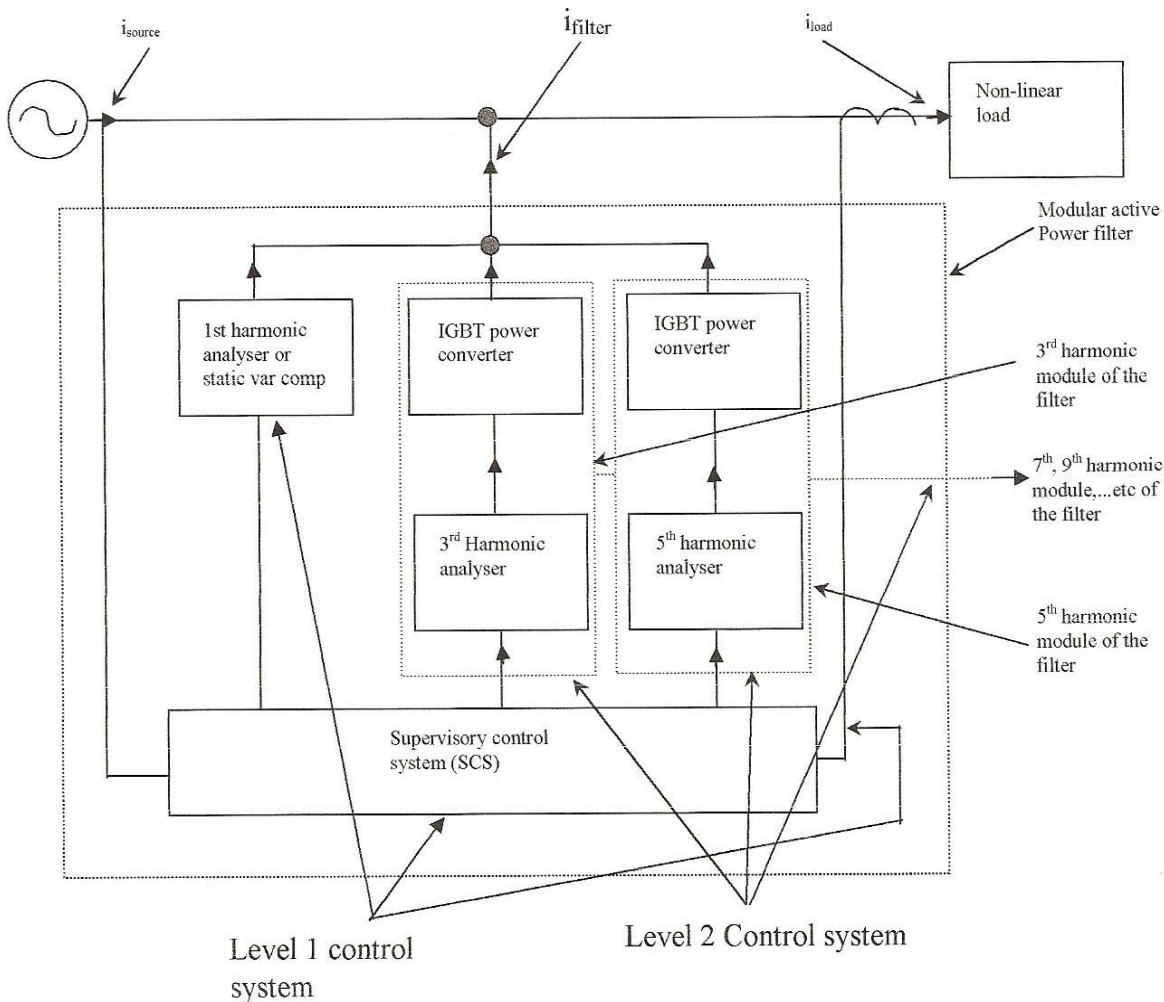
$i_{source}$

$i_{filter}$

$i_{load}$

Non-linear load

Modular active Power filter

1st harmonic analyser or static var comp

IGBT power converter

IGBT power converter

3$^{rd}$ harmonic module of the filter

7$^{th}$, 9$^{th}$ harmonic module,...etc of the filter

3$^{rd}$ Harmonic analyser

5$^{th}$ harmonic analyser

5$^{th}$ harmonic module of the filter

Supervisory control system (SCS)

Level 1 control system

Level 2 Control system